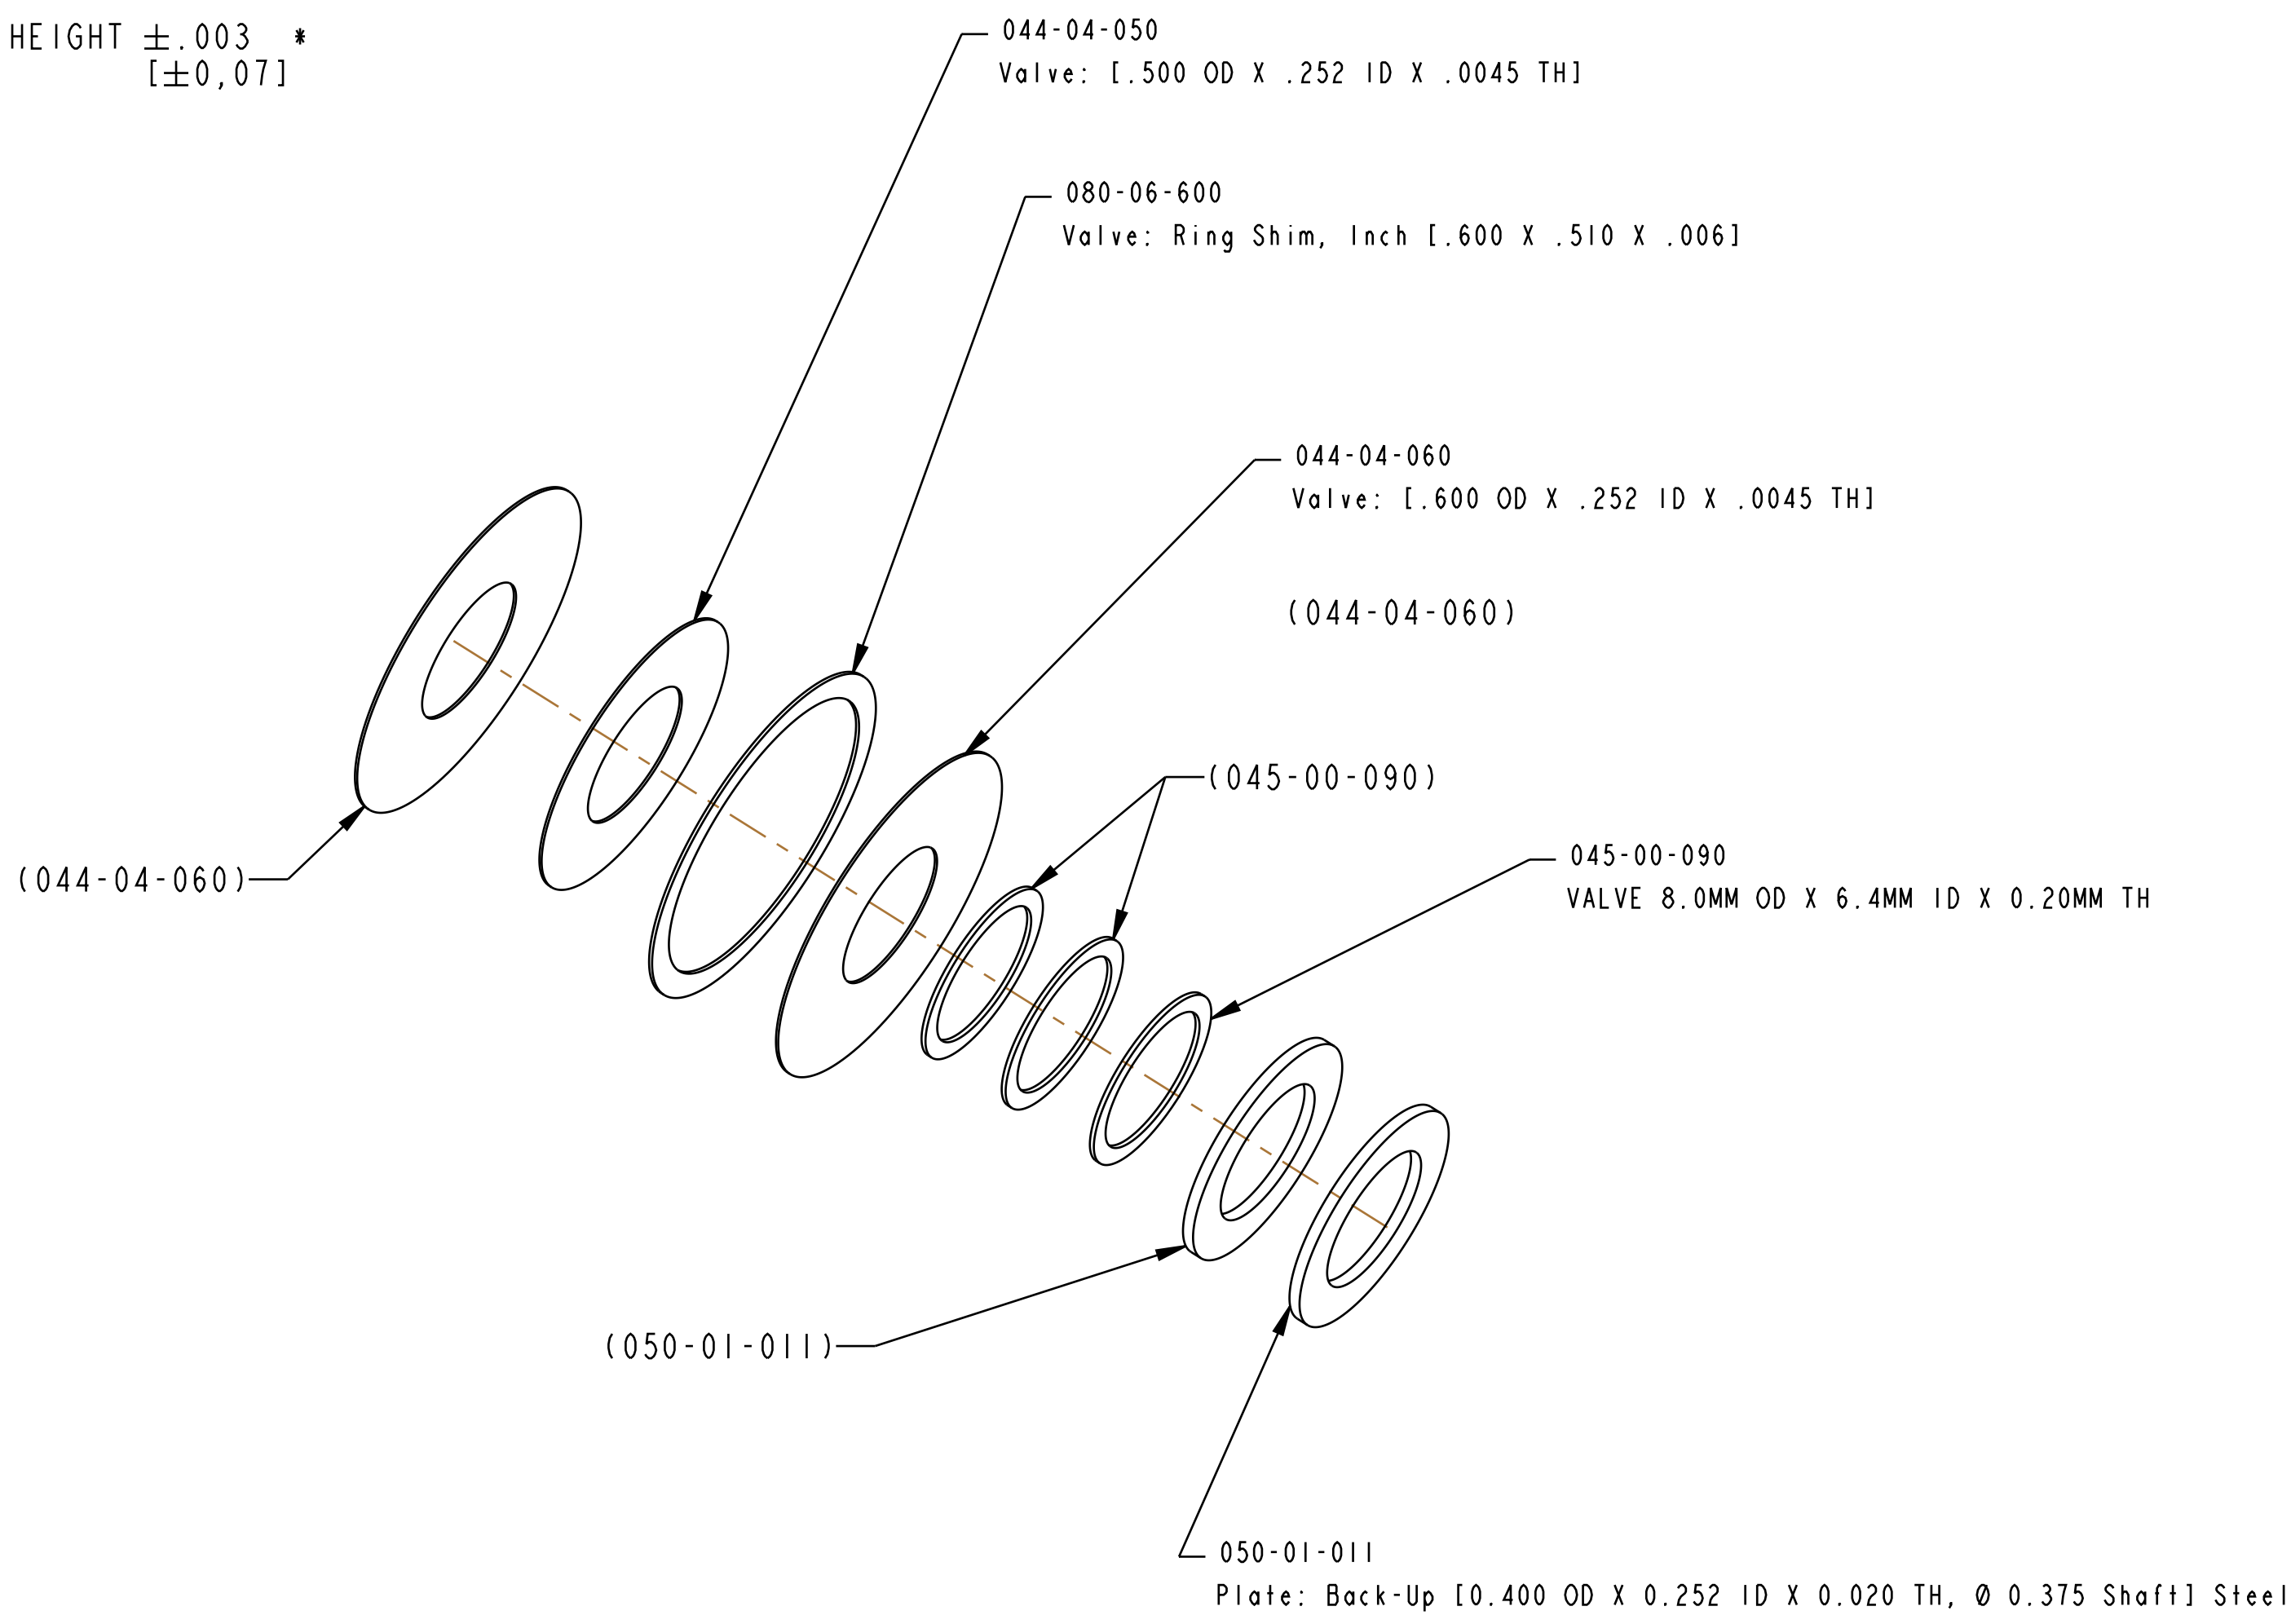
HEIGHT $\pm$.003 *
[$\pm$0,07]

044-04-050
Valve: [.500 OD X .252 ID X .0045 TH]

080-06-600
Valve: Ring Shim, Inch [.600 X .510 X .006]

044-04-060
Valve: [.600 OD X .252 ID X .0045 TH]

(044-04-060)

(045-00-090)

045-00-090
VALVE 8.0MM OD X 6.4MM ID X 0.20MM TH

(044-04-060)

(050-01-011)

050-01-011
Plate: Back-Up [0.400 OD X 0.252 ID X 0.020 TH, Ø 0.375 Shaft] Steel